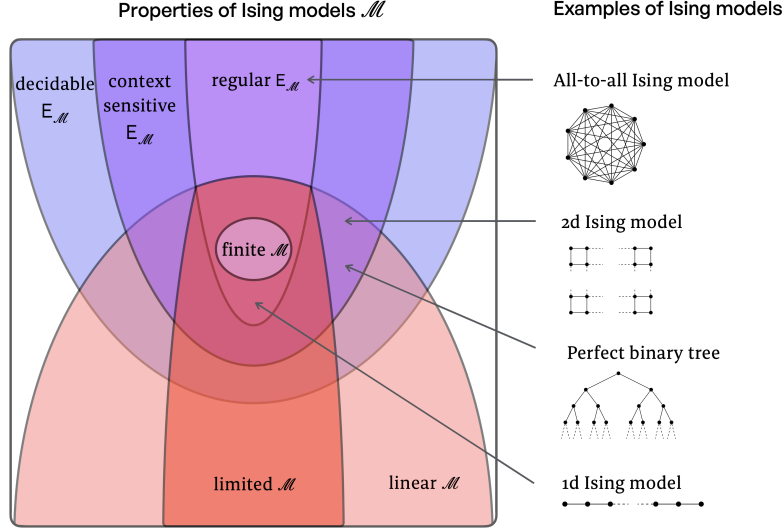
Properties of Ising models $\mathscr{M}$

Examples of Ising models

decidable $E_{\mathscr{M}}$

context sensitive $E_{\mathscr{M}}$

regular $E_{\mathscr{M}}$

finite $\mathscr{M}$

limited $\mathscr{M}$

linear $\mathscr{M}$

All-to-all Ising model

2d Ising model

Perfect binary tree

1d Ising model